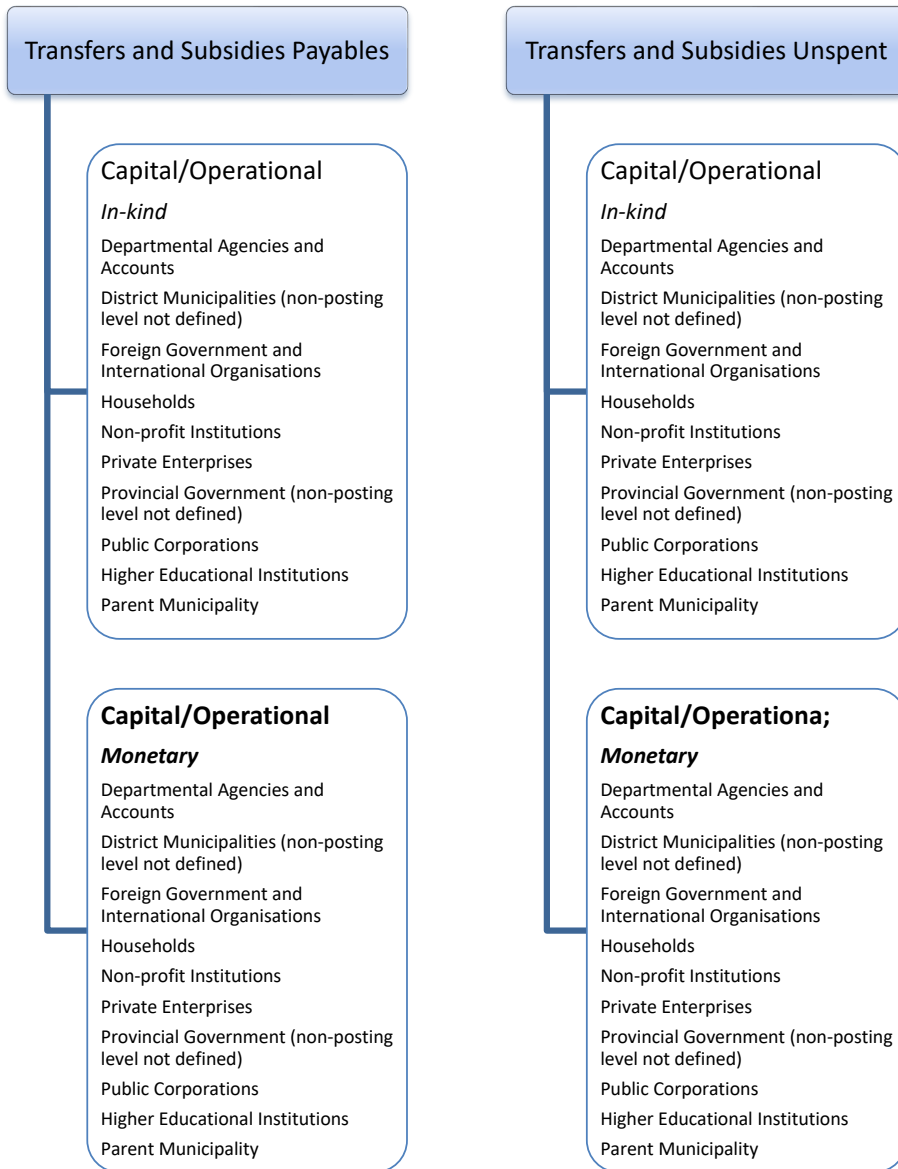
Transfers and Subsidies Payables

Capital/Operational

*In-kind*

Departmental Agencies and Accounts

District Municipalities (non-posting level not defined)

Foreign Government and International Organisations

Households

Non-profit Institutions

Private Enterprises

Provincial Government (non-posting level not defined)

Public Corporations

Higher Educational Institutions

Parent Municipality

**Capital/Operational**

***Monetary***

Departmental Agencies and Accounts

District Municipalities (non-posting level not defined)

Foreign Government and International Organisations

Households

Non-profit Institutions

Private Enterprises

Provincial Government (non-posting level not defined)

Public Corporations

Higher Educational Institutions

Parent Municipality

Transfers and Subsidies Unspent

Capital/Operational

*In-kind*

Departmental Agencies and Accounts

District Municipalities (non-posting level not defined)

Foreign Government and International Organisations

Households

Non-profit Institutions

Private Enterprises

Provincial Government (non-posting level not defined)

Public Corporations

Higher Educational Institutions

Parent Municipality

**Capital/Operationa;**

***Monetary***

Departmental Agencies and Accounts

District Municipalities (non-posting level not defined)

Foreign Government and International Organisations

Households

Non-profit Institutions

Private Enterprises

Provincial Government (non-posting level not defined)

Public Corporations

Higher Educational Institutions

Parent Municipality